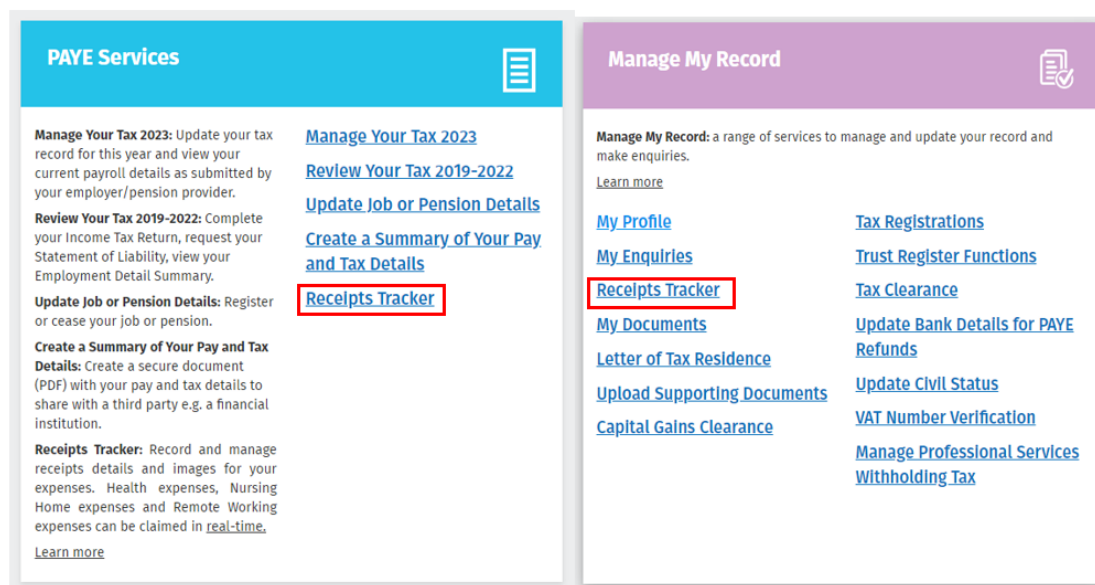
PAYE Services

Manage Your Tax 2023: Update your tax record for this year and view your current payroll details as submitted by your employer/pension provider.

Review Your Tax 2019-2022: Complete your Income Tax Return, request your Statement of Liability, view your Employment Detail Summary.

Update Job or Pension Details: Register or cease your job or pension.

Create a Summary of Your Pay and Tax Details: Create a secure document (PDF) with your pay and tax details to share with a third party e.g. a financial institution.

Receipts Tracker: Record and manage receipts details and images for your expenses. Health expenses, Nursing Home expenses and Remote Working expenses can be claimed in real-time.

Learn more

Manage Your Tax 2023

Review Your Tax 2019-2022

Update Job or Pension Details

Create a Summary of Your Pay and Tax Details

Receipts Tracker

Manage My Record

Manage My Record: a range of services to manage and update your record and make enquiries.

Learn more

My Profile

My Enquiries

Receipts Tracker

My Documents

Letter of Tax Residence

Upload Supporting Documents

Capital Gains Clearance

Tax Registrations

Trust Register Functions

Tax Clearance

Update Bank Details for PAYE Refunds

Update Civil Status

VAT Number Verification

Manage Professional Services Withholding Tax